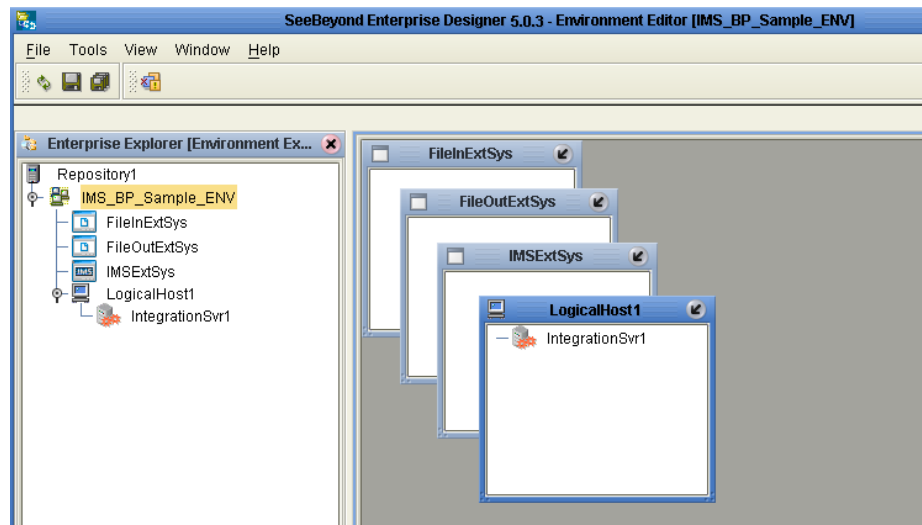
SeeBeyond Enterprise Designer 5.0.3 - Environment Editor [IMS_BP_Sample_ENV]

File Tools View Window Help

Enterprise Explorer [Environment Ex...

Repository1
IMS_BP_Sample_ENV
FileInExtSys
FileOutExtSys
IMSExtSys
LogicalHost1
IntegrationSvr1

FileInExtSys

FileOutExtSys

IMSExtSys

LogicalHost1

IntegrationSvr1